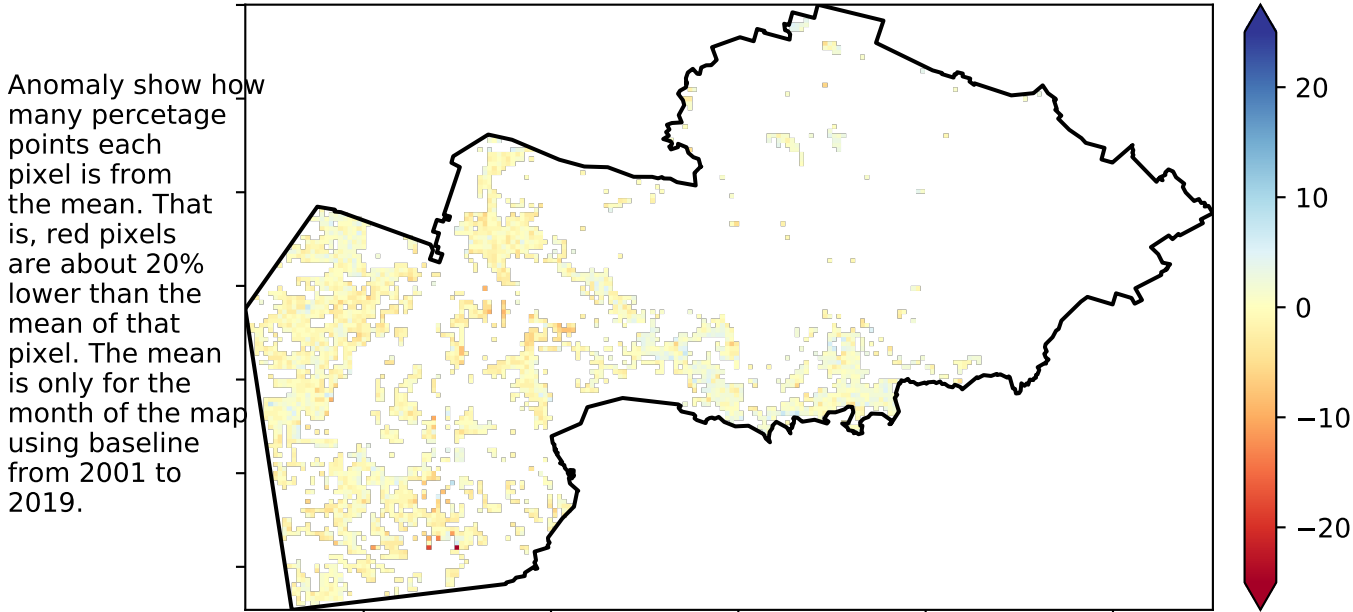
Anomaly show how many percetage points each pixel is from the mean. That is, red pixels are about 20% lower than the mean of that pixel. The mean is only for the month of the map using baseline from 2001 to 2019.

20
10
0
−10
−20